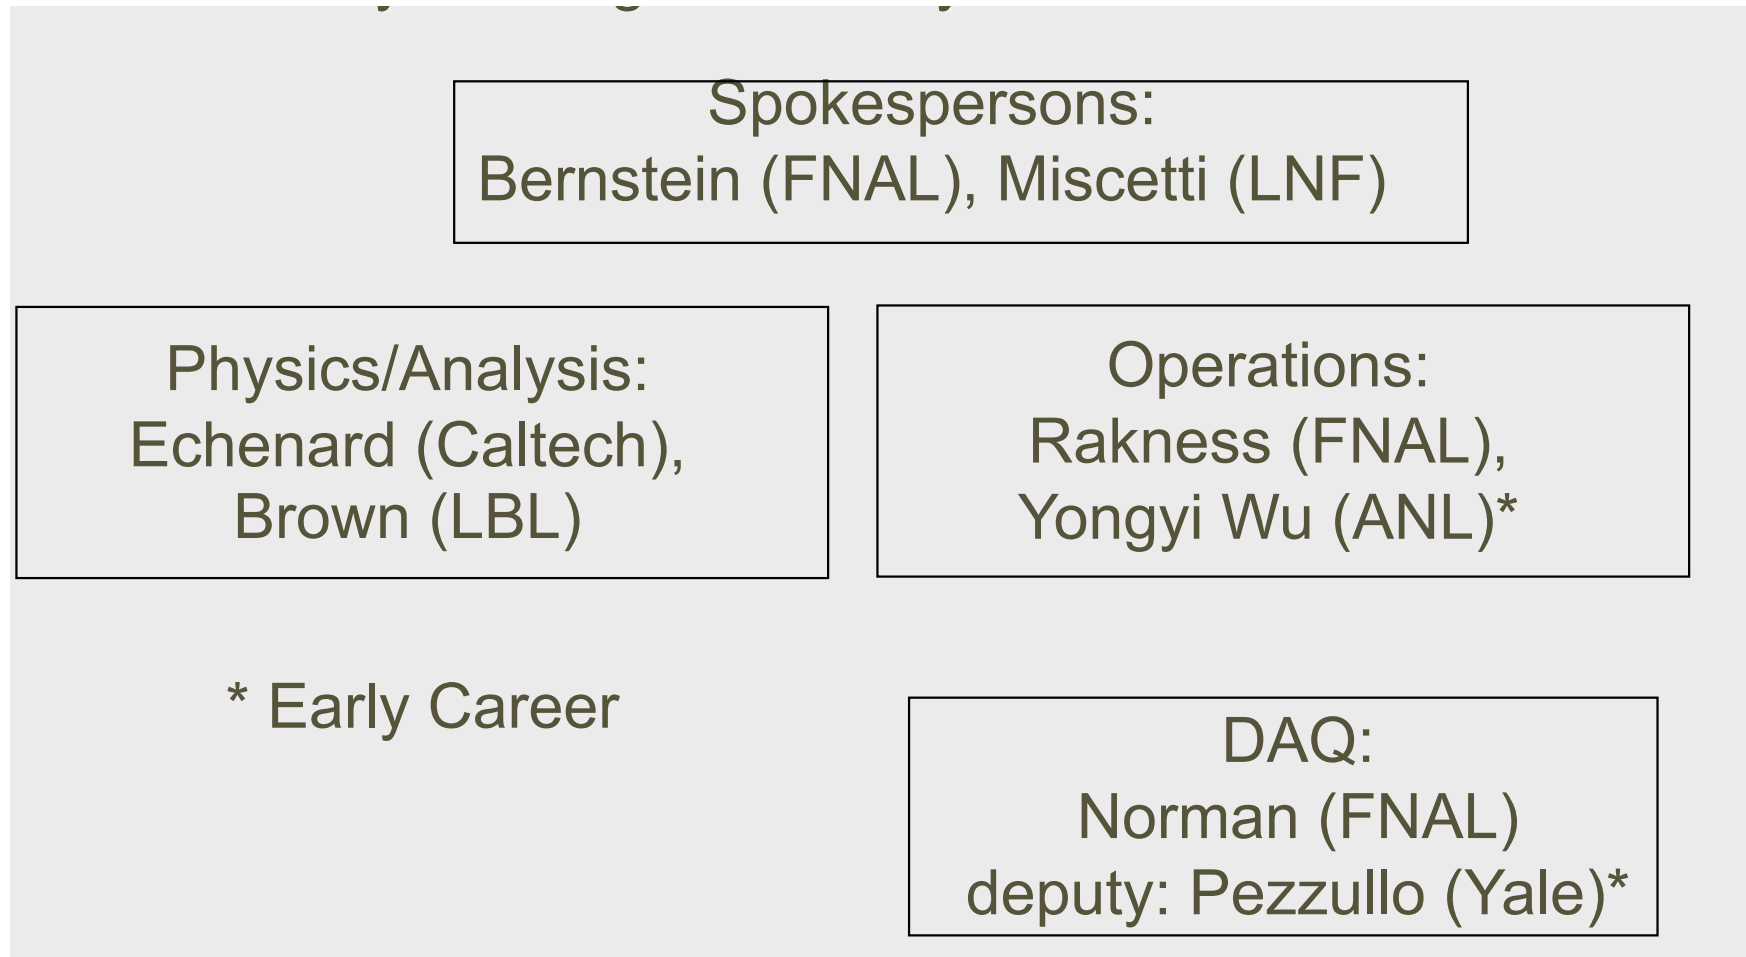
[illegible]

Spokespersons:
Bernstein (FNAL), Miscetti (LNF)

Physics/Analysis:
Echenard (Caltech),
Brown (LBL)

Operations:
Rakness (FNAL),
Yongyi Wu (ANL)*

* Early Career

DAQ:
Norman (FNAL)
deputy: Pezzullo (Yale)*